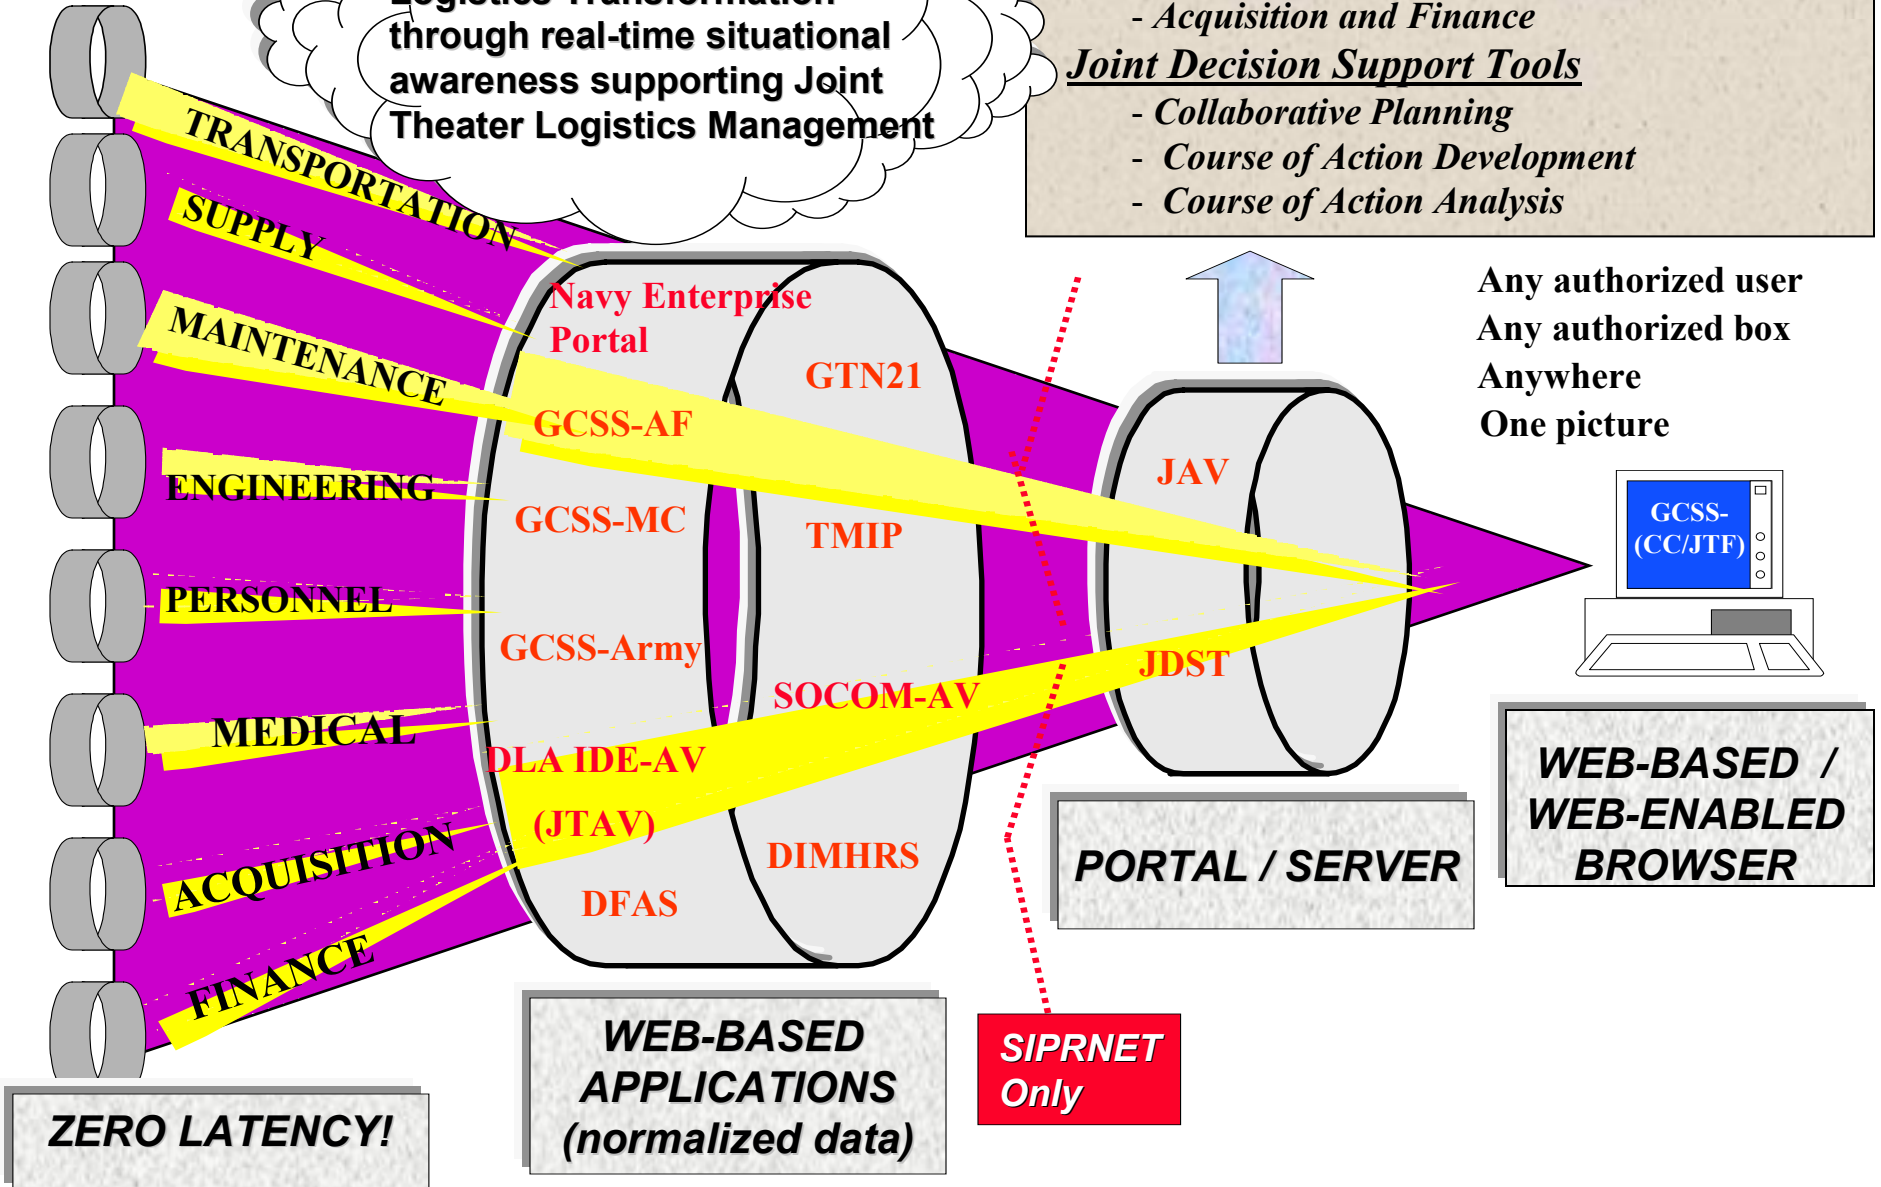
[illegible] through real-time situational awareness supporting Joint Theater Logistics Management

- Acquisition and Finance
Joint Decision Support Tools
- Collaborative Planning
- Course of Action Development
- Course of Action Analysis

TRANSPORTATION
SUPPLY
MAINTENANCE
ENGINEERING
PERSONNEL
MEDICAL
ACQUISITION
FINANCE

Navy Enterprise Portal
GTN21
GCSS-AF
GCSS-MC
TMIP
GCSS-Army
SOCOM-AV
DLA IDE-AV (JTAV)
DIMHRS
DFAS

JAV
JDST

Any authorized user
Any authorized box
Anywhere
One picture

GCSS-(CC/JTF)

WEB-BASED / WEB-ENABLED BROWSER

PORTAL / SERVER

SIPRNET Only

WEB-BASED APPLICATIONS (normalized data)

ZERO LATENCY!